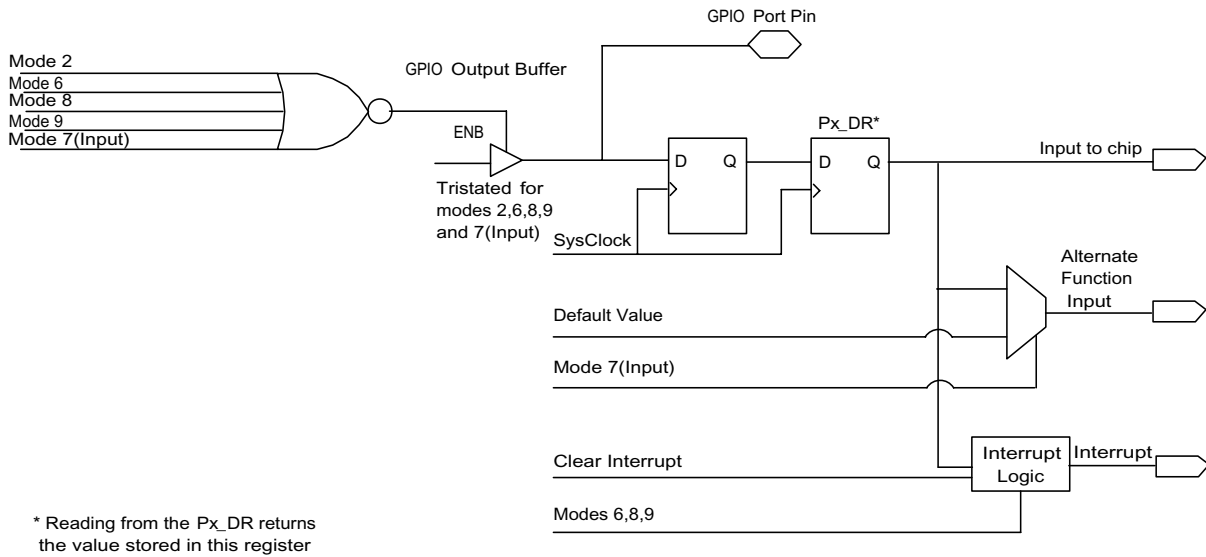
GPIO Port Pin

Mode 2
Mode 6
Mode 8
Mode 9
Mode 7(Input)

GPIO Output Buffer

ENB

Tristated for modes 2,6,8,9 and 7(Input)

D Q

Px_DR*

D Q

Input to chip

SysClock

Alternate Function Input

Default Value

Mode 7(Input)

Clear Interrupt

Interrupt Logic

Interrupt

Modes 6,8,9

* Reading from the Px_DR returns the value stored in this register